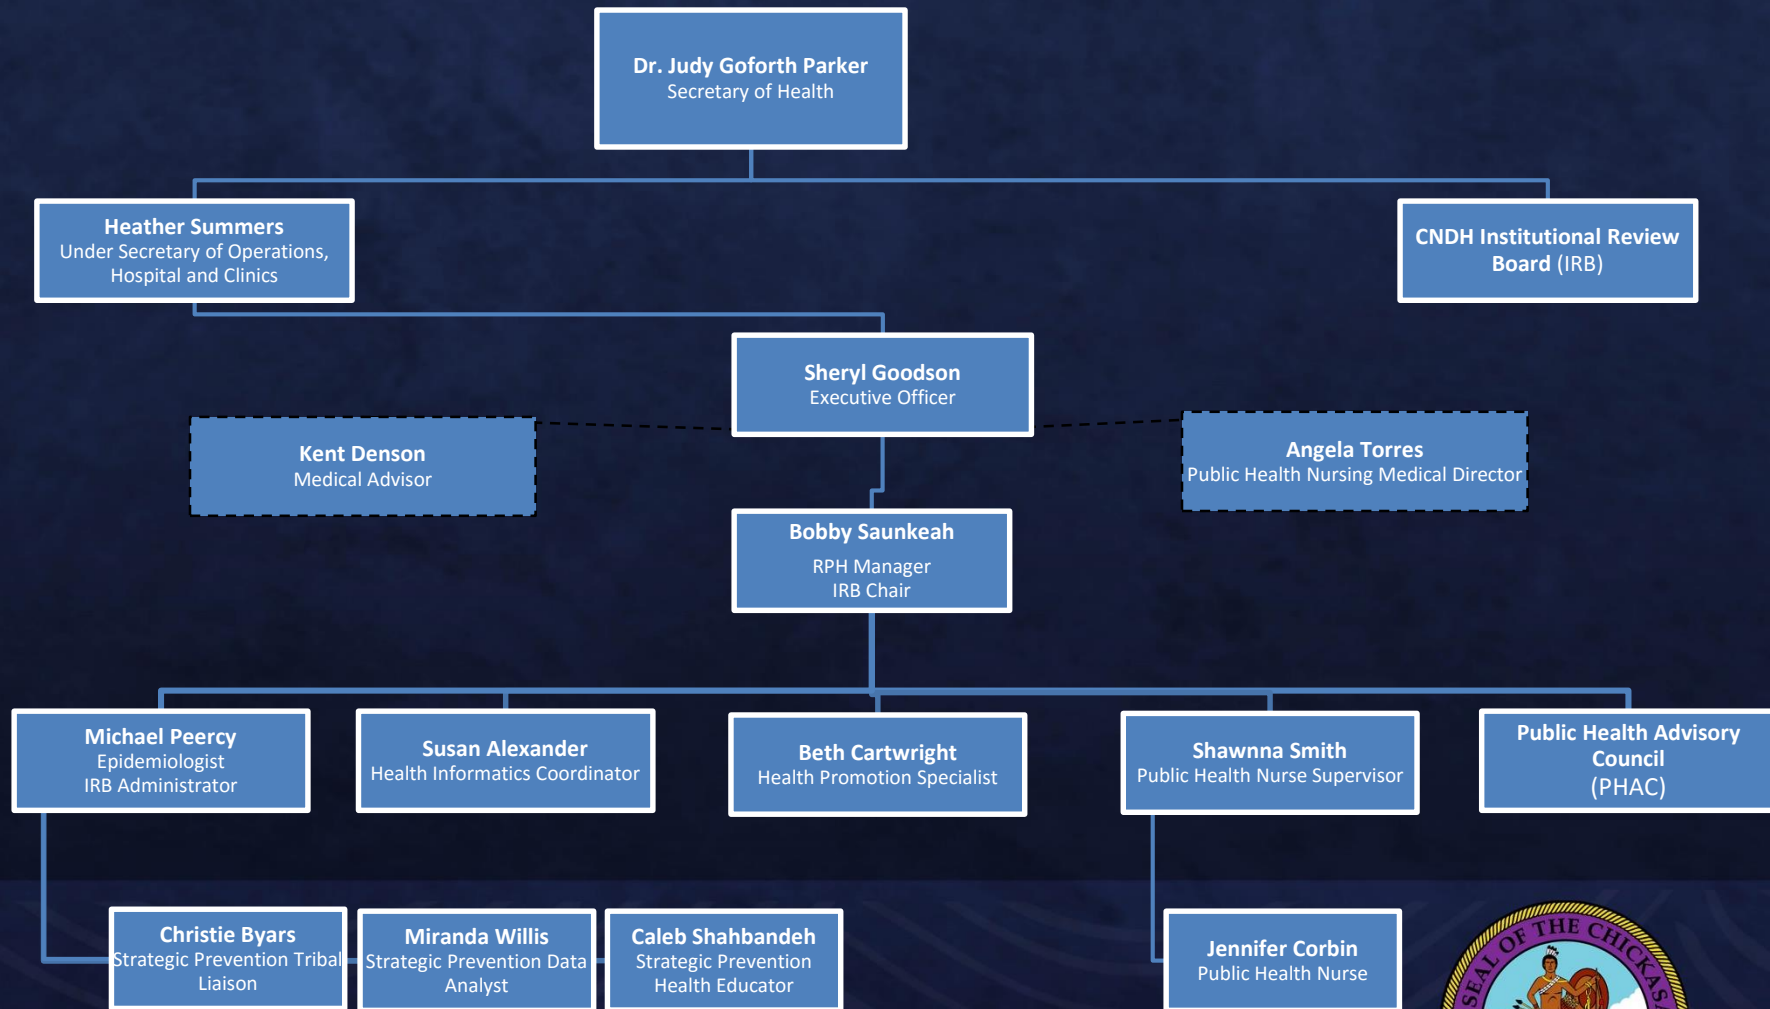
Dr. Judy Goforth Parker
Secretary of Health

Heather Summers
Under Secretary of Operations, Hospital and Clinics

CNDH Institutional Review Board (IRB)

Sheryl Goodson
Executive Officer

Kent Denson
Medical Advisor

Angela Torres
Public Health Nursing Medical Director

Bobby Saunkeah
RPH Manager
IRB Chair

Michael Peercy
Epidemiologist
IRB Administrator

Susan Alexander
Health Informatics Coordinator

Beth Cartwright
Health Promotion Specialist

Shawnna Smith
Public Health Nurse Supervisor

Public Health Advisory Council
(PHAC)

Christie Byars
Strategic Prevention Tribal Liaison

Miranda Willis
Strategic Prevention Data Analyst

Caleb Shahbandeh
Strategic Prevention Health Educator

Jennifer Corbin
Public Health Nurse

SEAL OF THE CHICKASA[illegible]